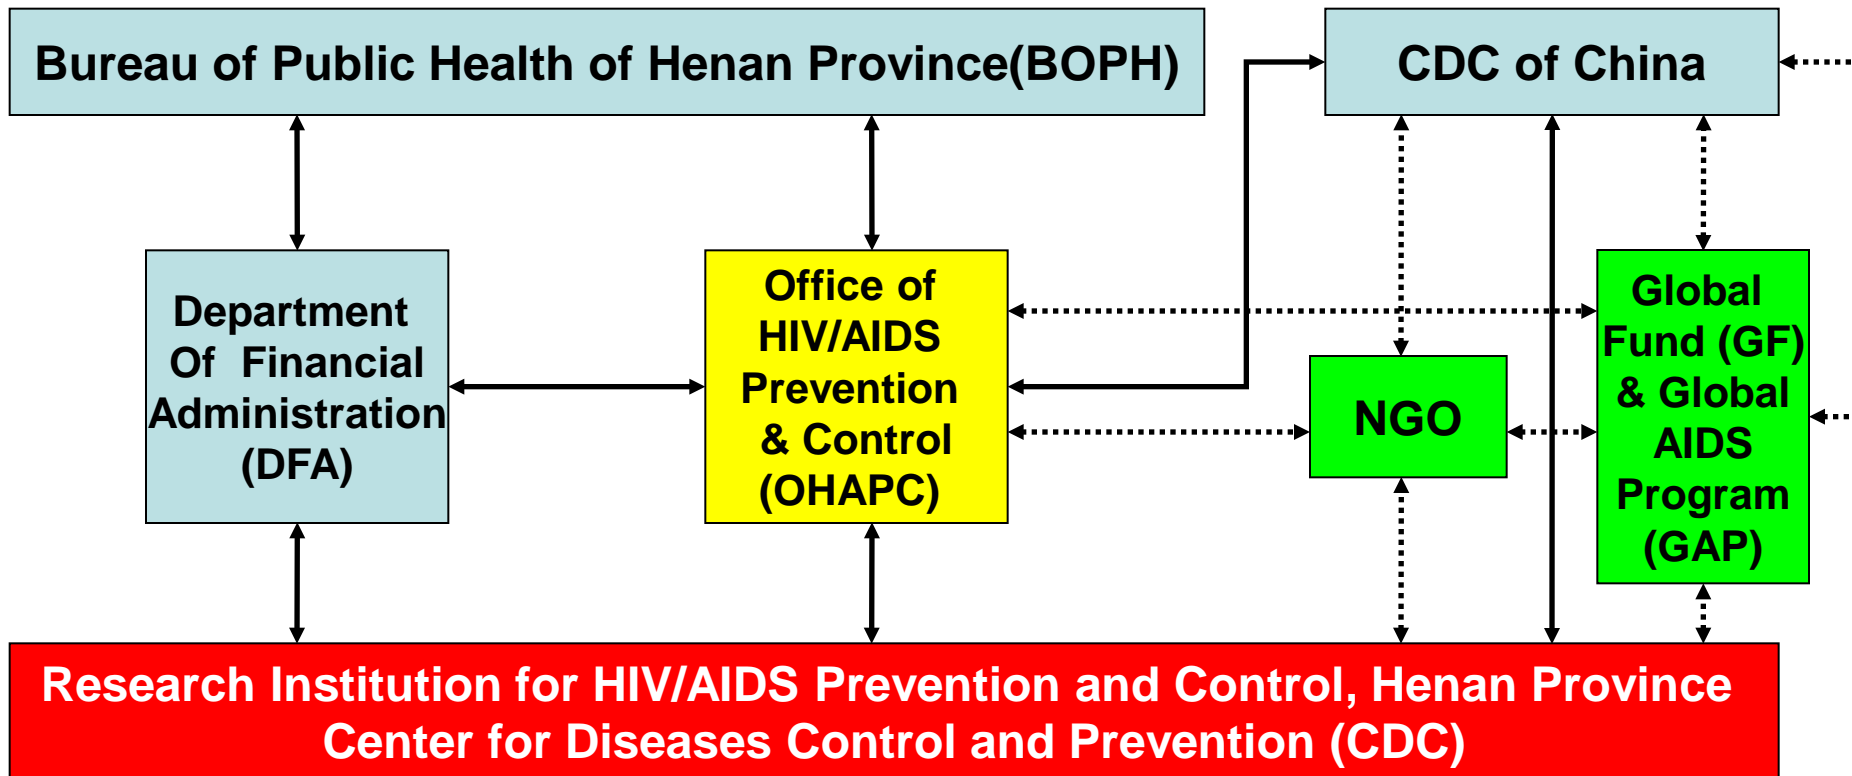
Bureau of Public Health of Henan Province(BOPH)

CDC of China

Department Of Financial Administration (DFA)

Office of HIV/AIDS Prevention & Control (OHAPC)

NGO

Global Fund (GF) & Global AIDS Program (GAP)

Research Institution for HIV/AIDS Prevention and Control, Henan Province Center for Diseases Control and Prevention (CDC)